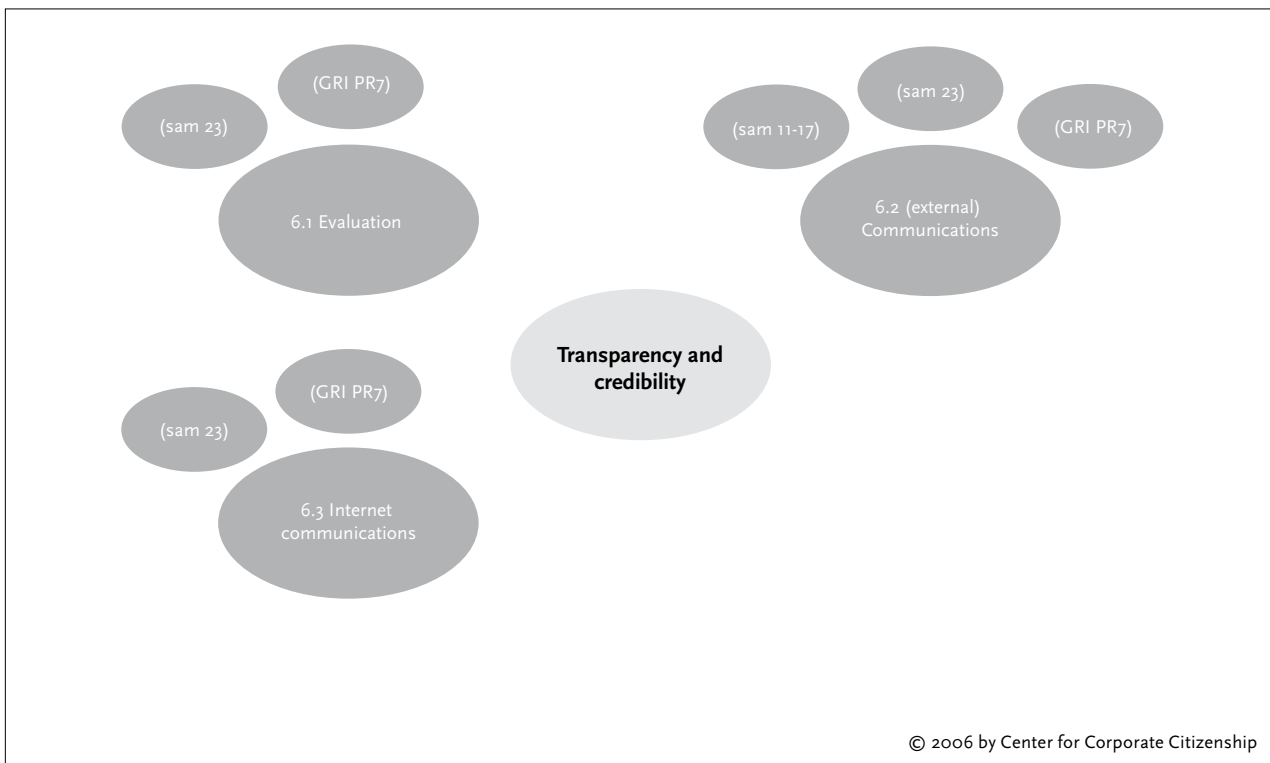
(GRI PR7)

(sam 23)

6.1 Evaluation

(sam 23)

(sam 11-17)

(GRI PR7)

6.2 (external) Communications

Transparency and credibility

(GRI PR7)

(sam 23)

6.3 Internet communications

© 2006 by Center for Corporate Citizenship